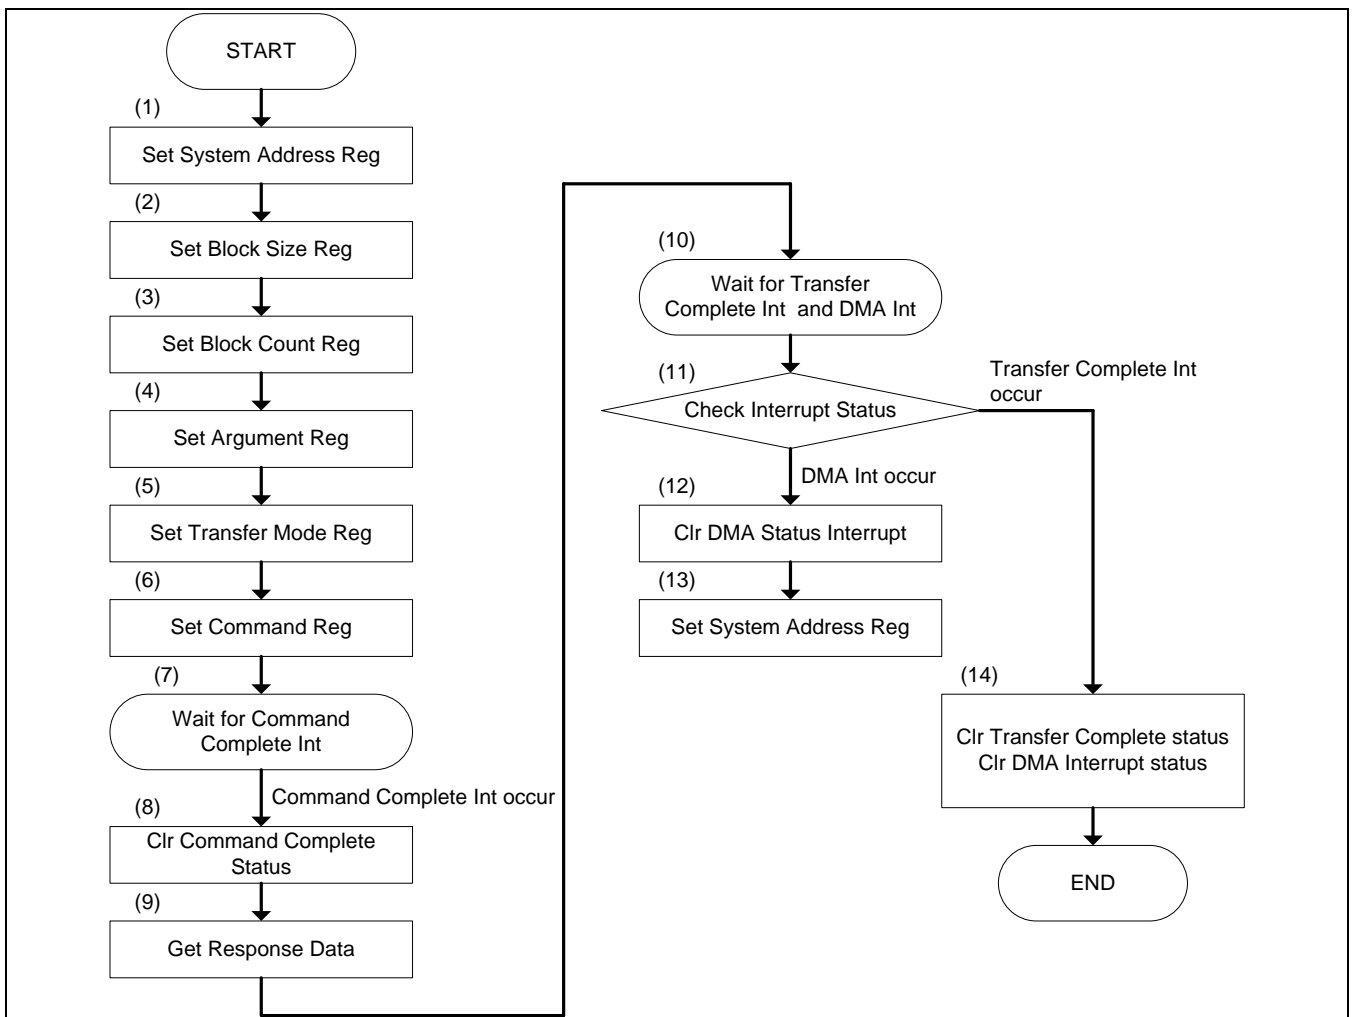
START

(1)
Set System Address Reg

(2)
Set Block Size Reg

(3)
Set Block Count Reg

(4)
Set Argument Reg

(5)
Set Transfer Mode Reg

(6)
Set Command Reg

(7)
Wait for Command Complete Int

Command Complete Int occur

(8)
Clr Command Complete Status

(9)
Get Response Data

(10)
Wait for Transfer Complete Int and DMA Int

(11)
Check Interrupt Status

Transfer Complete Int occur

DMA Int occur

(12)
Clr DMA Status Interrupt

(13)
Set System Address Reg

(14)
Clr Transfer Complete status
Clr DMA Interrupt status

END